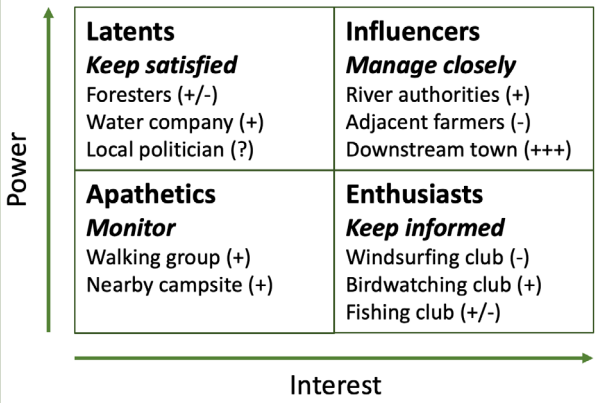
Power

| Latents<br>*Keep satisfied*<br>Foresters (+/-)<br>Water company (+)<br>Local politician (?) | Influencers<br>*Manage closely*<br>River authorities (+)<br>Adjacent farmers (-)<br>Downstream town (+++) |
|---|---|
| Apathetics<br>*Monitor*<br>Walking group (+)<br>Nearby campsite (+) | Enthusiasts<br>*Keep informed*<br>Windsurfing club (-)<br>Birdwatching club (+)<br>Fishing club (+/-) |

Interest